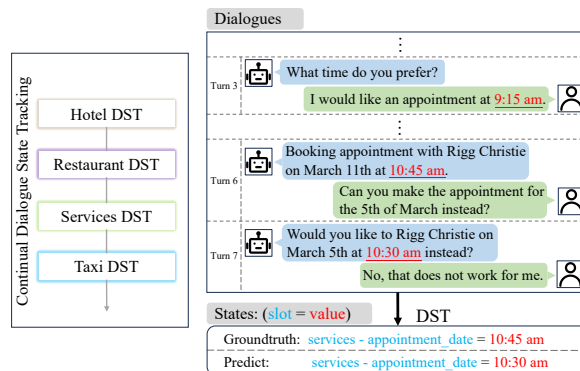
Continual Dialogue State Tracking

Hotel DST

Restaurant DST

Services DST

Taxi DST

Dialogues

⋮

Turn 3

What time do you prefer?

I would like an appointment at 9:15 am.

⋮

Turn 6

Booking appointment with Rigg Christie on March 11th at 10:45 am.

Can you make the appointment for the 5th of March instead?

Turn 7

Would you like to Rigg Christie on March 5th at 10:30 am instead?

No, that does not work for me.

DST

States: (slot = value)

Groundtruth: services - appointment_date = 10:45 am

Predict: services - appointment_date = 10:30 am